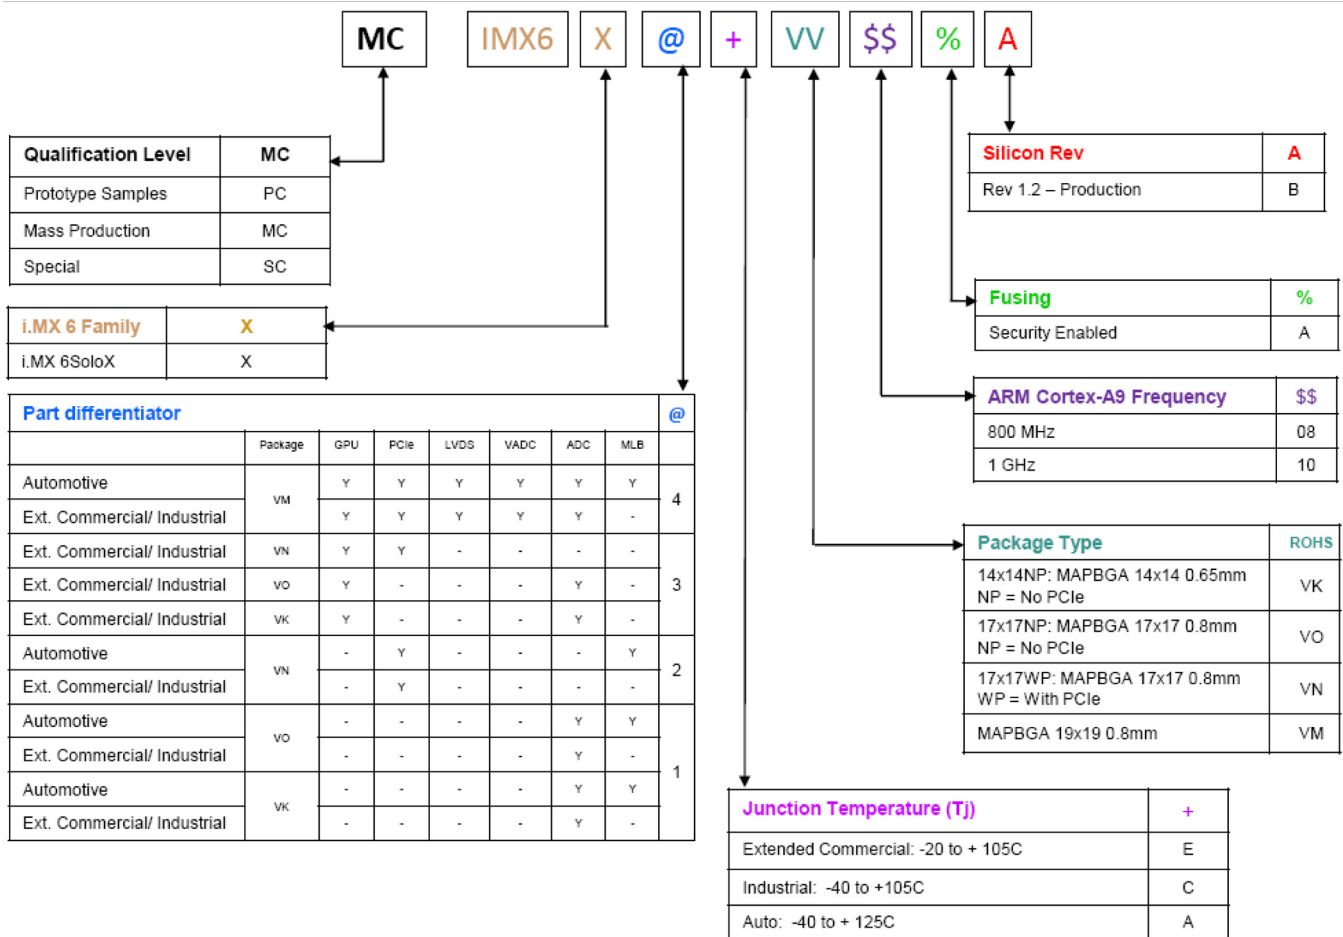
MC IMX6 X @ + VV $$ % A

| Qualification Level | MC |
|---|---|
| Prototype Samples | PC |
| Mass Production | MC |
| Special | SC |

| i.MX 6 Family | X |
|---|---|
| i.MX 6SoloX | X |

| Part differentiator | | | | | | | | @ |
|---|---|---|---|---|---|---|---|---|
| | Package | GPU | PCIe | LVDS | VADC | ADC | MLB | |
| Automotive | VM | Y | Y | Y | Y | Y | Y | 4 |
| Ext. Commercial/ Industrial | VM | Y | Y | Y | Y | Y | - | 4 |
| Ext. Commercial/ Industrial | VN | Y | Y | - | - | - | - | 3 |
| Ext. Commercial/ Industrial | VO | Y | - | - | - | Y | - | 3 |
| Ext. Commercial/ Industrial | VK | Y | - | - | - | Y | - | 3 |
| Automotive | VN | - | Y | - | - | - | Y | 2 |
| Ext. Commercial/ Industrial | VN | - | Y | - | - | - | - | 2 |
| Automotive | VO | - | - | - | - | Y | Y | 1 |
| Ext. Commercial/ Industrial | VO | - | - | - | - | Y | - | 1 |
| Automotive | VK | - | - | - | - | Y | Y | 1 |
| Ext. Commercial/ Industrial | VK | - | - | - | - | Y | - | 1 |

| Silicon Rev | A |
|---|---|
| Rev 1.2 – Production | B |

| Fusing | % |
|---|---|
| Security Enabled | A |

| ARM Cortex-A9 Frequency | $$ |
|---|---|
| 800 MHz | 08 |
| 1 GHz | 10 |

| Package Type | ROHS |
|---|---|
| 14x14NP: MAPBGA 14x14 0.65mm NP = No PCIe | VK |
| 17x17NP: MAPBGA 17x17 0.8mm NP = No PCIe | VO |
| 17x17WP: MAPBGA 17x17 0.8mm WP = With PCIe | VN |
| MAPBGA 19x19 0.8mm | VM |

| Junction Temperature (Tj) | + |
|---|---|
| Extended Commercial: -20 to + 105C | E |
| Industrial: -40 to +105C | C |
| Auto: -40 to + 125C | A |